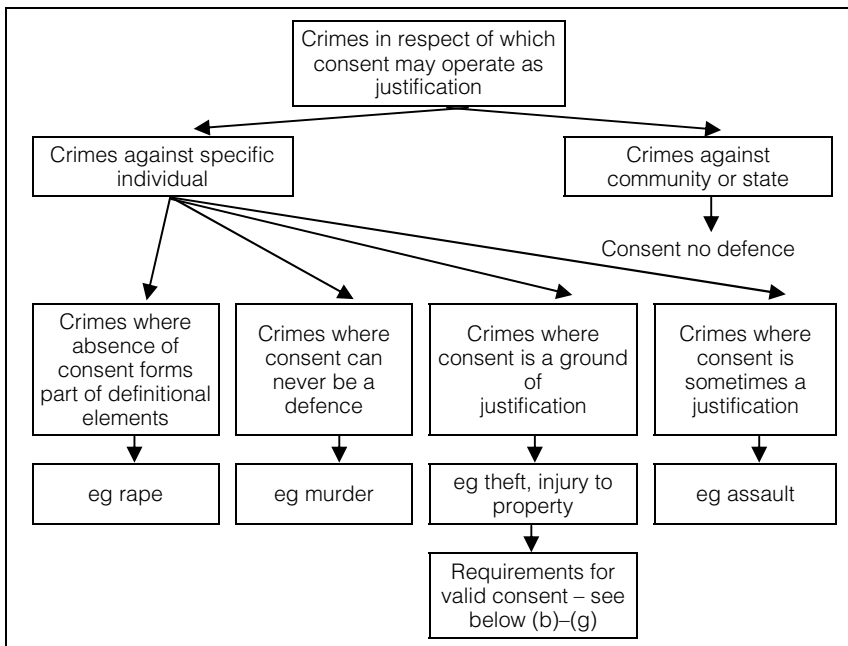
Crimes in respect of which consent may operate as justification

Crimes against specific individual

Crimes against community or state

Consent no defence

Crimes where absence of consent forms part of definitional elements

Crimes where consent can never be a defence

Crimes where consent is a ground of justification

Crimes where consent is sometimes a justification

eg rape

eg murder

eg theft, injury to property

eg assault

Requirements for valid consent – see below (b)–(g)